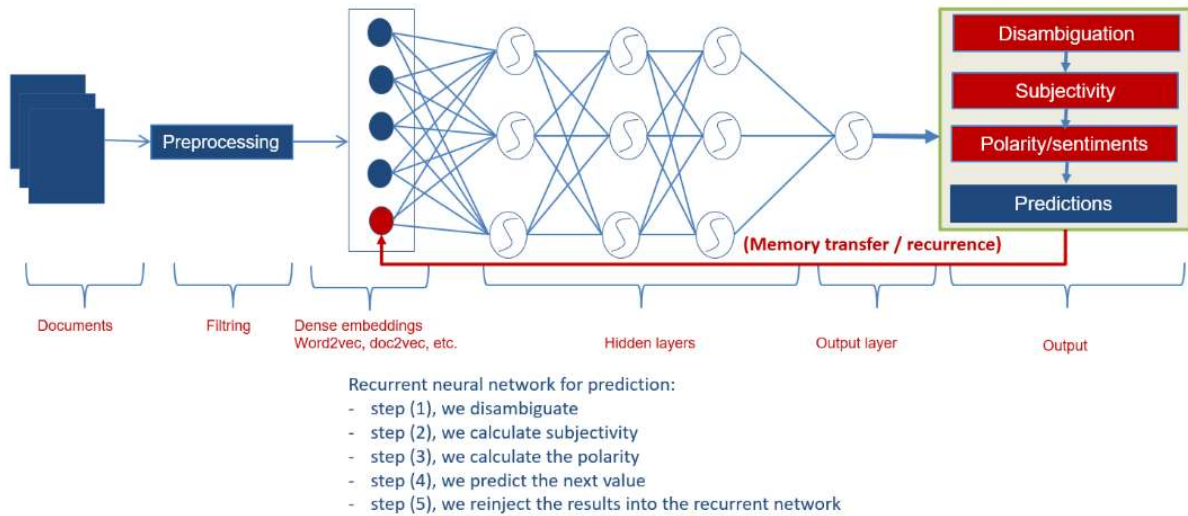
Preprocessing

Disambiguation

Subjectivity

Polarity/sentiments

Predictions

(Memory transfer / recurrence)

Documents

Filtring

Dense embeddings
Word2vec, doc2vec, etc.

Hidden layers

Output layer

Output

Recurrent neural network for prediction:
- step (1), we disambiguate
- step (2), we calculate subjectivity
- step (3), we calculate the polarity
- step (4), we predict the next value
- step (5), we reinject the results into the recurrent network